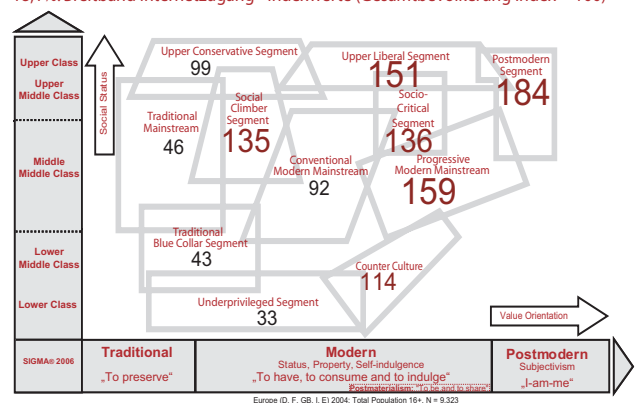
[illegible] Internetzugang – Indexwerte (Gesamtbevölkerung Index = 100)

Upper Class
Upper Middle Class
Middle Middle Class
Lower Middle Class
Lower Class

Social Status

Upper Conservative Segment
99

Upper Liberal Segment
151

Postmodern Segment
184

Traditional Mainstream
46

Social Climber Segment
135

Socio-Critical Segment
136

Conventional Modern Mainstream
92

Progressive Modern Mainstream
159

Traditional Blue Collar Segment
43

Counter Culture
114

Underprivileged Segment
33

Value Orientation

SIGMA® 2006

Traditional
„To preserve"

Modern
Status, Property, Self-indulgence
„To have, to consume and to indulge"
Postmaterialism: "To be and to share"

Postmodern
Subjectivism
„I-am-me"

Europe (D, F, GB, I, E) 2004: Total Population 16+, N = 9.323